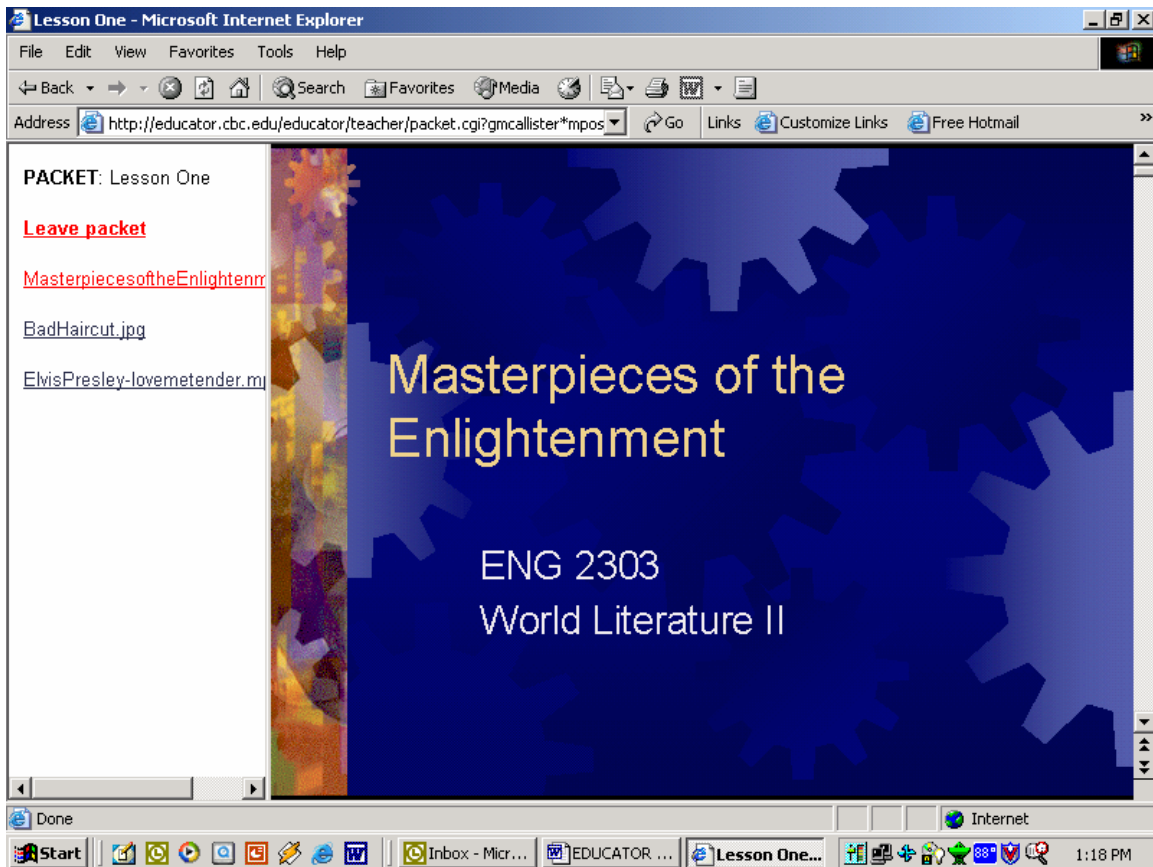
Lesson One - Microsoft Internet Explorer

File Edit View Favorites Tools Help

Back Search Favorites Media

Address http://educator.cbc.edu/educator/teacher/packet.cgi?gmcallister*mpos Go Links Customize Links Free Hotmail

PACKET: Lesson One

Leave packet

MasterpiecesoftheEnlightenm

BadHaircut.jpg

ElvisPresley-lovemetender.m

Masterpieces of the Enlightenment

ENG 2303
World Literature II

Done Internet

Start Inbox - Micr... EDUCATOR ... Lesson One... 1:18 PM